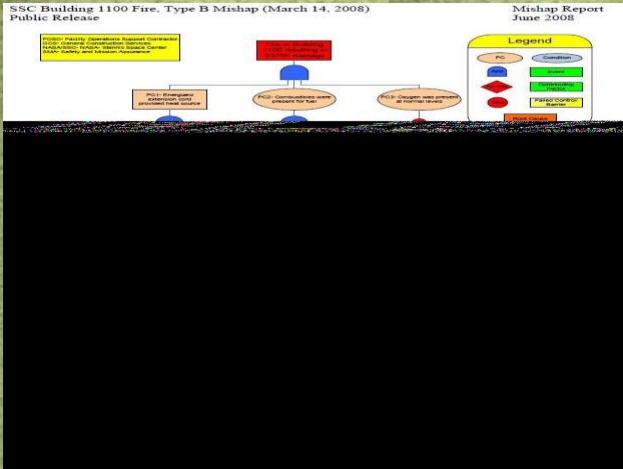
SSC Building 1100 Fire, Type B Mishap (March 14, 2008)
Public Release

Mishap Report
June 2008

FOSC: Facility Operations Support Contractor
GCS: General Construction Services
NASA/SSC: NASA Stennis Space Center
SMA: Safety and Mission Assurance

Fire in Building 1100 resulting in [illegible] damage

Legend

PC

Condition

And

Event

Or

Contributing Factor

Failed Control Barrier

Root Cause

PC1: Energized extension cord provided heat source

PC2: Combustibles were present for fuel

PC3: Oxygen was present at normal levels